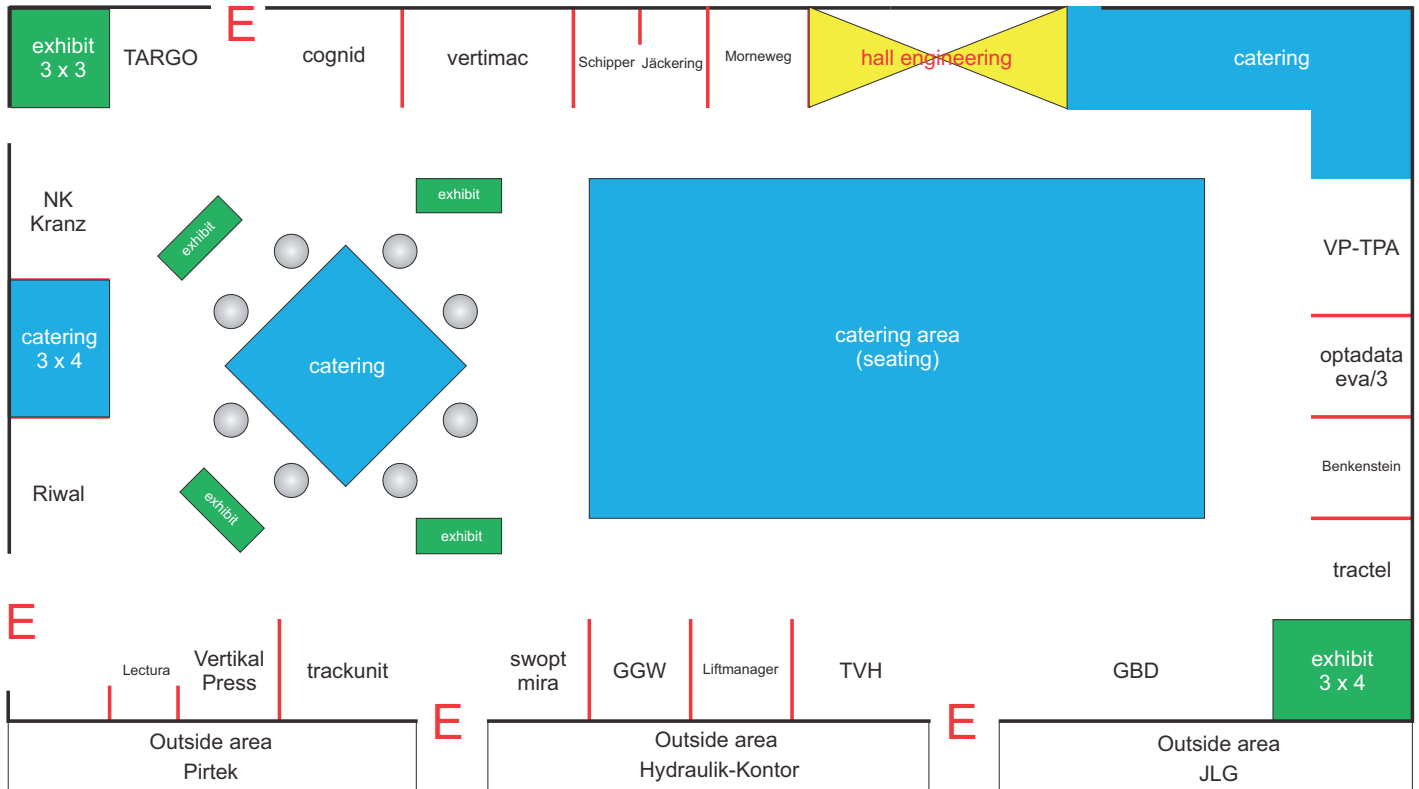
exhibit
3 x 3

TARGO

E

cognid

vertimac

Schipper

Jäckering

Morneweg

hall engineering

catering

NK
Kranz

exhibit

exhibit

catering
3 x 4

catering

catering area
(seating)

VP-TPA

optadata
eva/3

Benkenstein

Riwal

exhibit

exhibit

tractel

E

Lectura

Vertikal
Press

trackunit

swopt
mira

GGW

Liftmanager

TVH

GBD

exhibit
3 x 4

E

E

Outside area
Pirtek

Outside area
Hydraulik-Kontor

Outside area
JLG